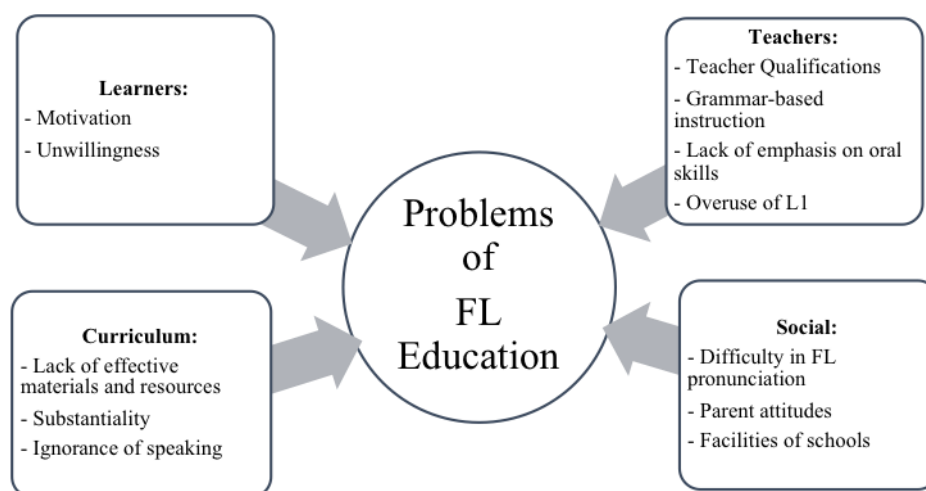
Learners:
- Motivation
- Unwillingness

Teachers:
- Teacher Qualifications
- Grammar-based instruction
- Lack of emphasis on oral skills
- Overuse of L1

Problems of FL Education

Curriculum:
- Lack of effective materials and resources
- Substantiality
- Ignorance of speaking

Social:
- Difficulty in FL pronunciation
- Parent attitudes
- Facilities of schools